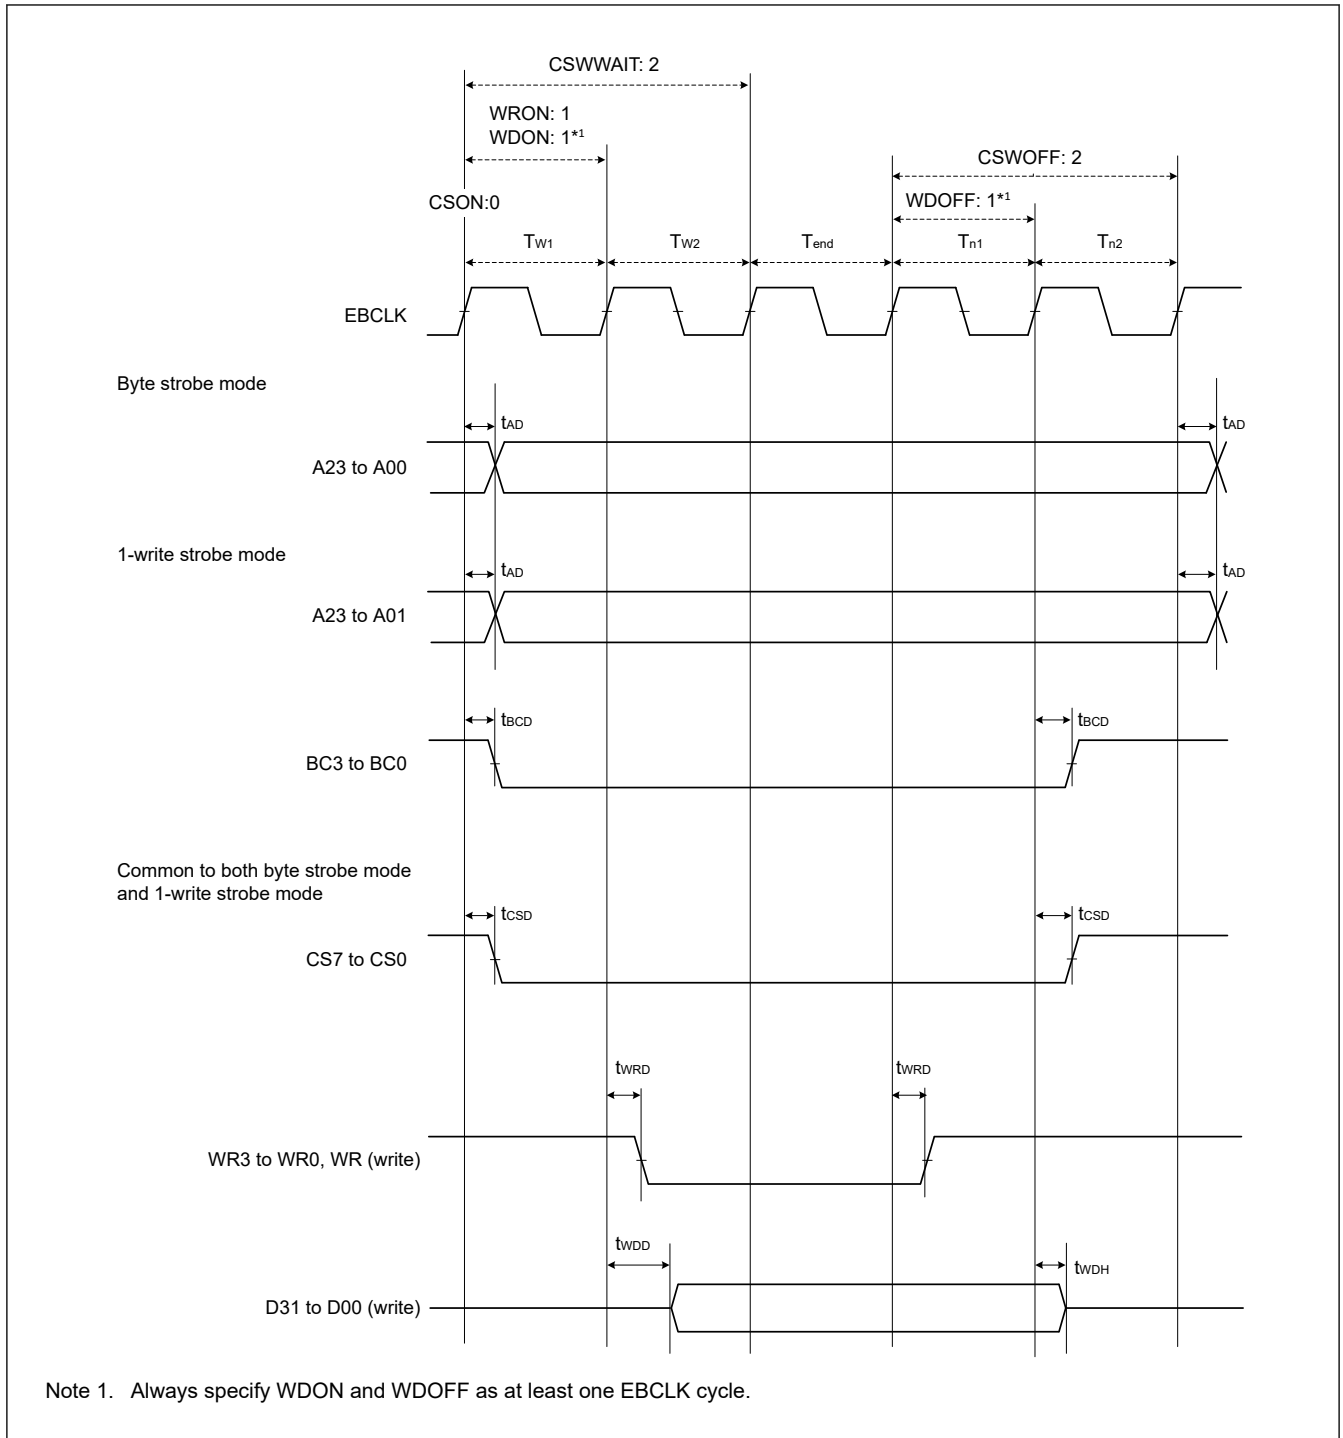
CSWWAIT: 2

WRON: 1
WDON: 1*1

CSWOFF: 2

CSON:0

WDOFF: 1*1

$T_{W1}$ $T_{W2}$ $T_{end}$ $T_{n1}$ $T_{n2}$

EBCLK

Byte strobe mode

$t_{AD}$ $t_{AD}$

A23 to A00

1-write strobe mode

$t_{AD}$ $t_{AD}$

A23 to A01

$t_{BCD}$ $t_{BCD}$

BC3 to BC0

Common to both byte strobe mode and 1-write strobe mode

$t_{CSD}$ $t_{CSD}$

CS7 to CS0

$t_{WRD}$ $t_{WRD}$

WR3 to WR0, WR (write)

$t_{WDD}$ $t_{WDH}$

D31 to D00 (write)

Note 1. Always specify WDON and WDOFF as at least one EBCLK cycle.